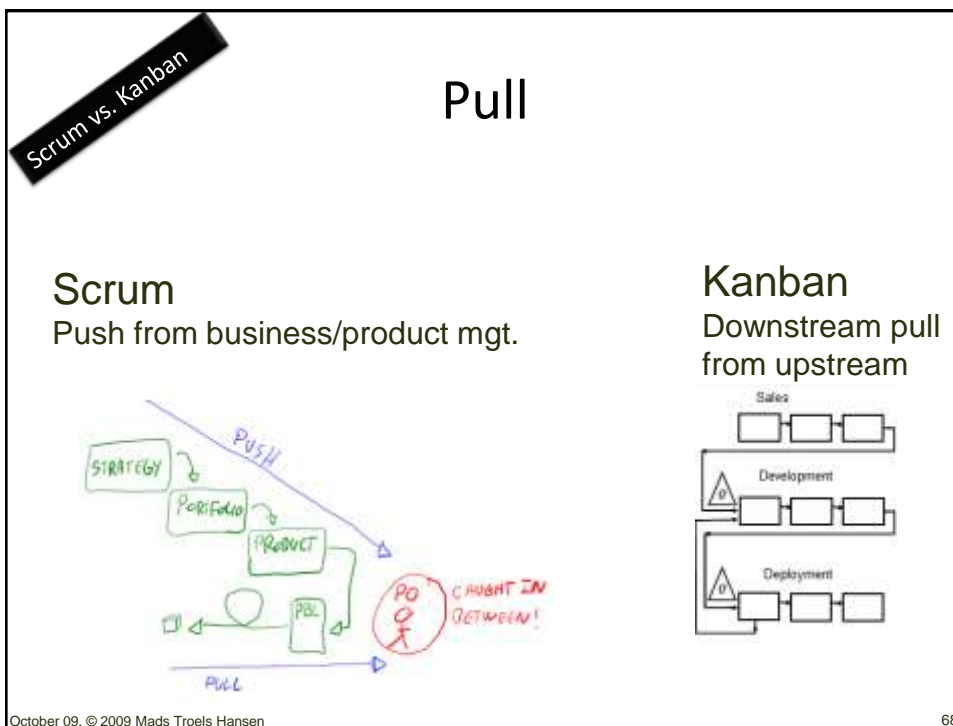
Scrum vs. Kanban

Pull

Scrum
Push from business/product mgt.

PUSH
STRATEGY
PORTFOLIO
PRODUCT
PBL
PO
CAUGHT IN BETWEEN!
PULL

Kanban
Downstream pull from upstream

Sales
Development
Deployment

October 09. © 2009 Mads Troels Hansen

68